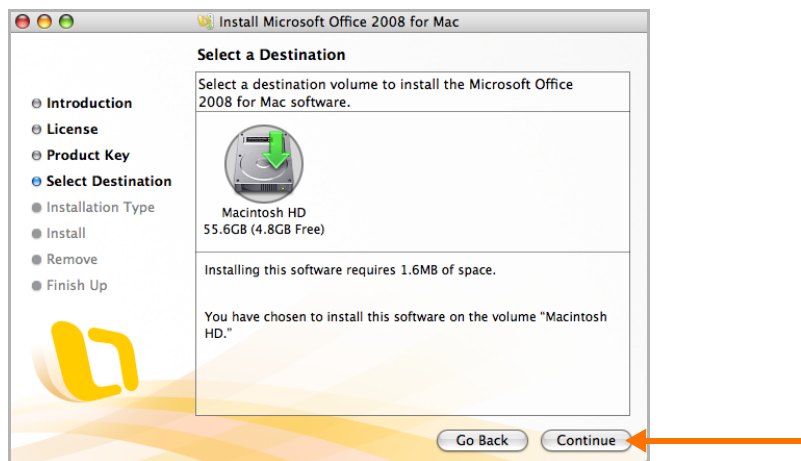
Install Microsoft Office 2008 for Mac

Select a Destination

Introduction
License
Product Key
Select Destination
Installation Type
Install
Remove
Finish Up

Select a destination volume to install the Microsoft Office 2008 for Mac software.

Macintosh HD
55.6GB (4.8GB Free)

Installing this software requires 1.6MB of space.

You have chosen to install this software on the volume "Macintosh HD."

Go Back
Continue